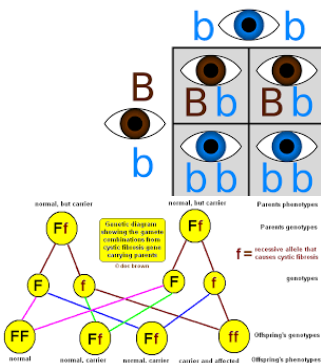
b b

B b

| | |
|---|---|
| Bb | Bb |
| bb | bb |

normal, but carrier

normal, but carrier

Parents phenotypes

Genetic diagram showing the gamete combinations from cystic fibrosis gene carrying parents

©doc brown

Ff

Ff

Parents genotypes

f = recessive allele that causes cystic fibrosis

F

f

F

f

gametes

FF

Ff

Ff

ff

Offspring's genotypes

normal

normal, carrier

normal, carrier

carrier and affected

Offspring's phenotypes